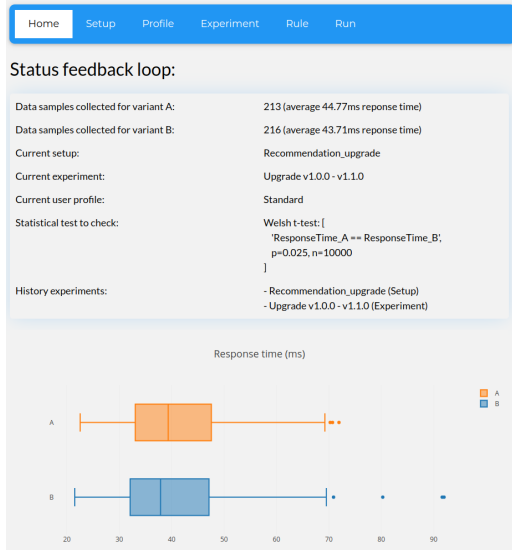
Home Setup Profile Experiment Rule Run

Status feedback loop:

| | |
|---|---|
| Data samples collected for variant A: | 213 (average 44.77ms reponse time) |
| Data samples collected for variant B: | 216 (average 43.71ms reponse time) |
| Current setup: | Recommendation_upgrade |
| Current experiment: | Upgrade v1.0.0 - v1.1.0 |
| Current user profile: | Standard |
| Statistical test to check: | Welsh t-test: [ 'ResponseTime_A == ResponseTime_B', p=0.025, n=10000 ] |
| History experiments: | - Recommendation_upgrade (Setup) - Upgrade v1.0.0 - v1.1.0 (Experiment) |

Response time (ms)

A
B

A
B

20 30 40 50 60 70 80 90